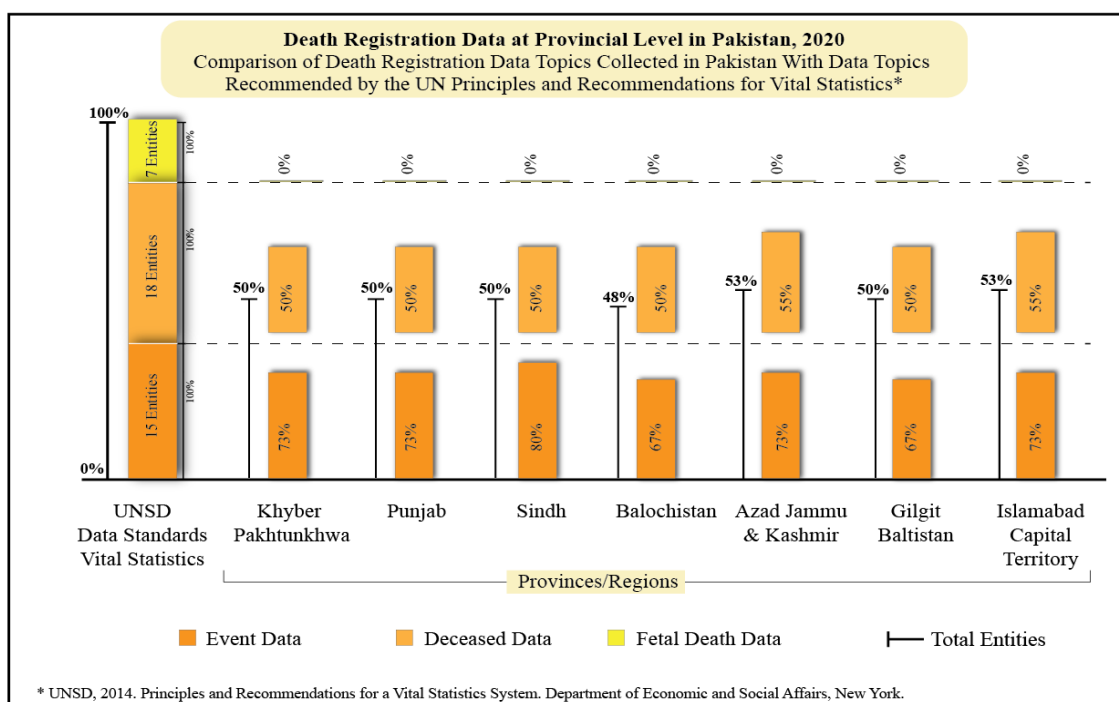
Death Registration Data at Provincial Level in Pakistan, 2020
Comparison of Death Registration Data Topics Collected in Pakistan With Data Topics Recommended by the UN Principles and Recommendations for Vital Statistics*

100%
0%

7 Entities 100%
18 Entities 100%
15 Entities 100%

UNSD Data Standards Vital Statistics

50%
0%
50%
73%
Khyber Pakhtunkhwa

50%
0%
50%
73%
Punjab

50%
0%
50%
80%
Sindh

48%
0%
50%
67%
Balochistan

53%
0%
55%
73%
Azad Jammu & Kashmir

50%
0%
50%
67%
Gilgit Baltistan

53%
0%
55%
73%
Islamabad Capital Territory

Provinces/Regions

Event Data
Deceased Data
Fetal Death Data
Total Entities

* UNSD, 2014. Principles and Recommendations for a Vital Statistics System. Department of Economic and Social Affairs, New York.